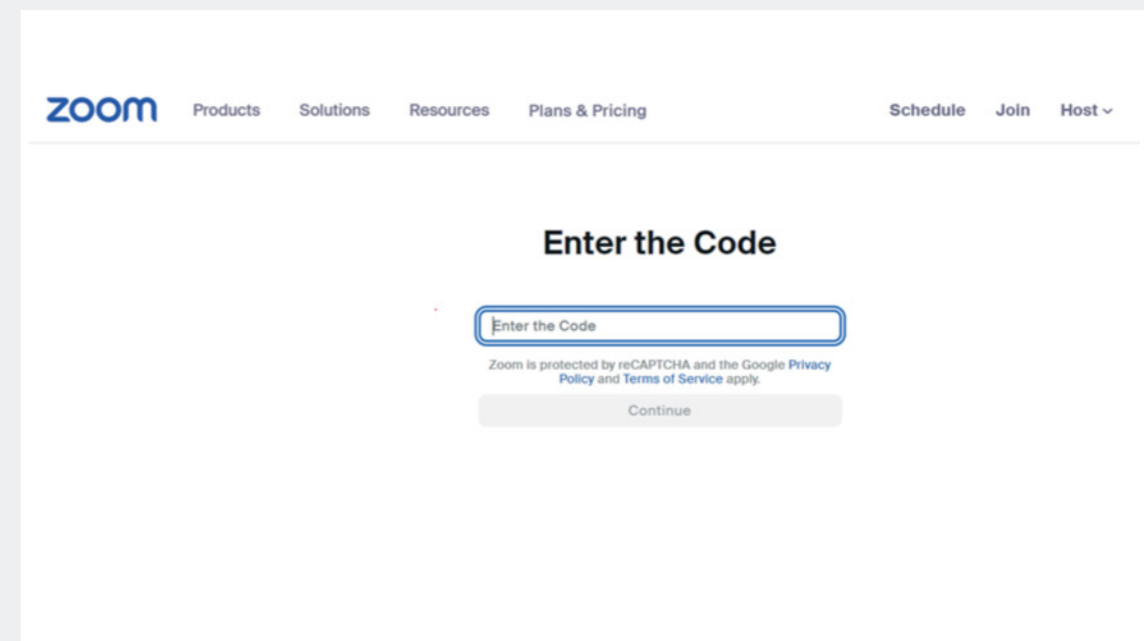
zoom Products Solutions Resources Plans & Pricing Schedule Join Host

Enter the Code

Enter the Code

Zoom is protected by reCAPTCHA and the Google Privacy Policy and Terms of Service apply.

Continue